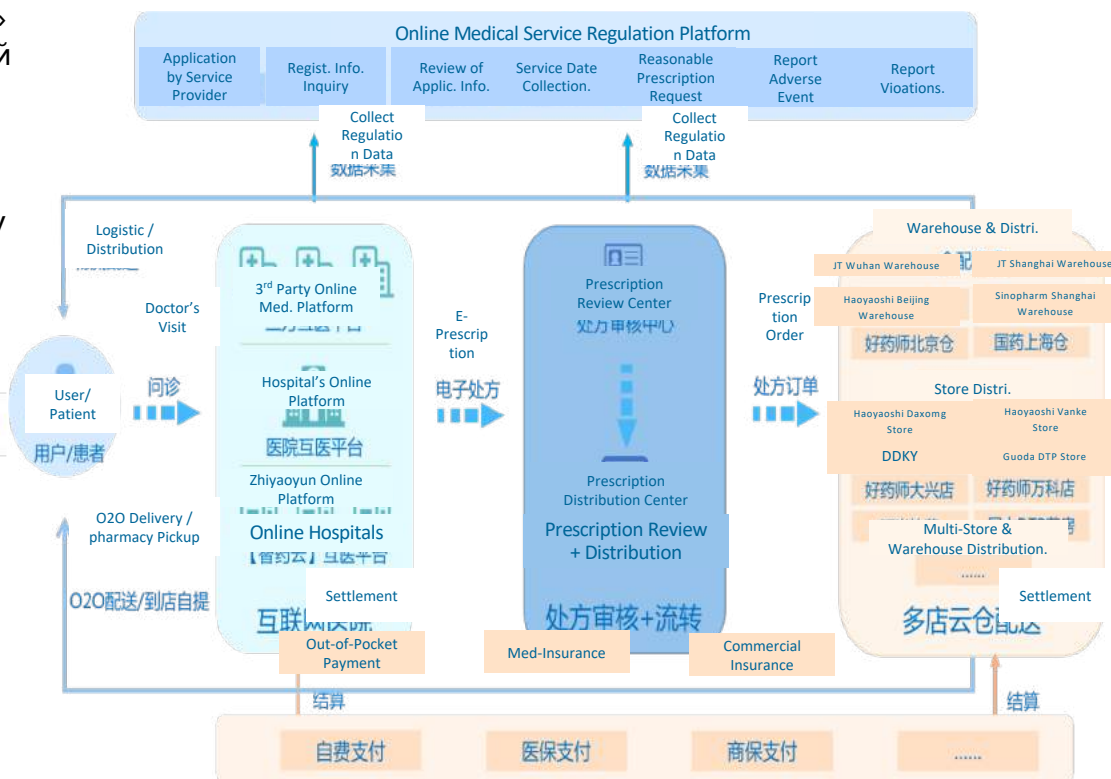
Online Medical Service Regulation Platform

Application by Service Provider

Regist. Info. Inquiry

Review of Applic. Info.

Service Date Collection.

Reasonable Prescription Request

Report Adverse Event

Report Vioations.

Collect Regulation Data
数据采集

Collect Regulation Data
数据采集

Logistic / Distribution

Doctor's Visit

User/ Patient
用户/患者

问诊

3rd Party Online Med. Platform

Hospital's Online Platform
医院互医平台

Zhiyaoyun Online Platform

Online Hospitals
【智药云】互医平台

互联网医院

E-Prescription
电子处方

Prescription Review Center
处方审核中心

Prescription Distribution Center

Prescription Review + Distribution

处方审核+流转

Prescription Order
处方订单

Warehouse & Distri.

JT Wuhan Warehouse

JT Shanghai Warehouse

Haoyaoshi Beijing Warehouse

Sinopharm Shanghai Warehouse

好药师北京仓

国药上海仓

Store Distri.

Haoyaoshi Daxomg Store

Haoyaoshi Vanke Store

DDKY

Guoda DTP Store

好药师大兴店

好药师万科店

Multi-Store & Warehouse Distribution.

......

多店云仓配送

O2O Delivery / pharmacy Pickup

O2O配送/到店自提

Settlement

Settlement

Out-of-Pocket Payment

Med-Insurance

Commercial Insurance

结算

结算

自费支付

医保支付

商保支付

......